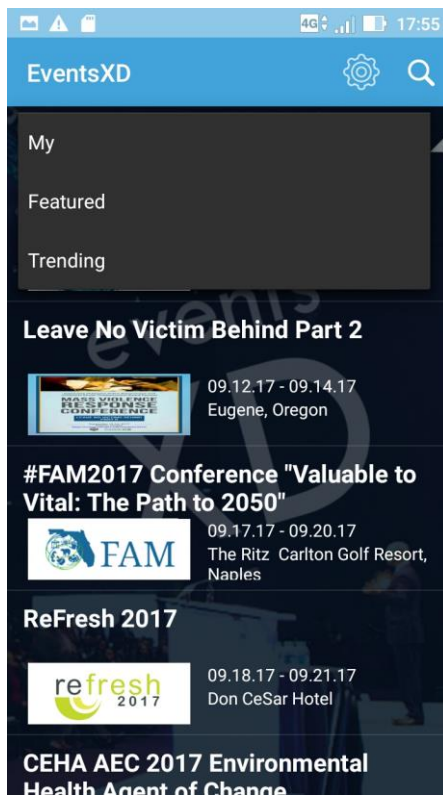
4G 17:55

EventsXD

My

Featured

Trending

Leave No Victim Behind Part 2

MASS VIOLENCE RESPONSE CONFERENCE

09.12.17 - 09.14.17
Eugene, Oregon

#FAM2017 Conference "Valuable to Vital: The Path to 2050"

FAM

09.17.17 - 09.20.17
The Ritz Carlton Golf Resort, Naples

ReFresh 2017

refresh 2017

09.18.17 - 09.21.17
Don CeSar Hotel

CEHA AEC 2017 Environmental Health Agent of Change